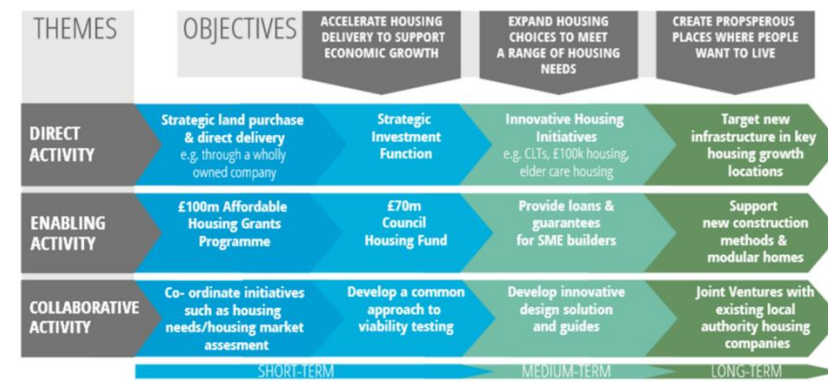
THEMES

OBJECTIVES

ACCELERATE HOUSING DELIVERY TO SUPPORT ECONOMIC GROWTH

EXPAND HOUSING CHOICES TO MEET A RANGE OF HOUSING NEEDS

CREATE PROPSPEROUS PLACES WHERE PEOPLE WANT TO LIVE

| | | | | |
|---|---|---|---|---|
| DIRECT ACTIVITY | Strategic land purchase & direct delivery e.g. through a wholly owned company | Strategic Investment Function | Innovative Housing Initiatives e.g. CLTs, £100k housing, elder care housing | Target new infrastructure in key housing growth locations |
| ENABLING ACTIVITY | £100m Affordable Housing Grants Programme | £70m Council Housing Fund | Provide loans & guarantees for SME builders | Support new construction methods & modular homes |
| COLLABORATIVE ACTIVITY | Co- ordinate initiatives such as housing needs/housing market assesment | Develop a common approach to viability testing | Develop innovative design solution and guides | Joint Ventures with existing local authority housing companies |

SHORT-TERM

MEDIUM-TERM

LONG-TERM